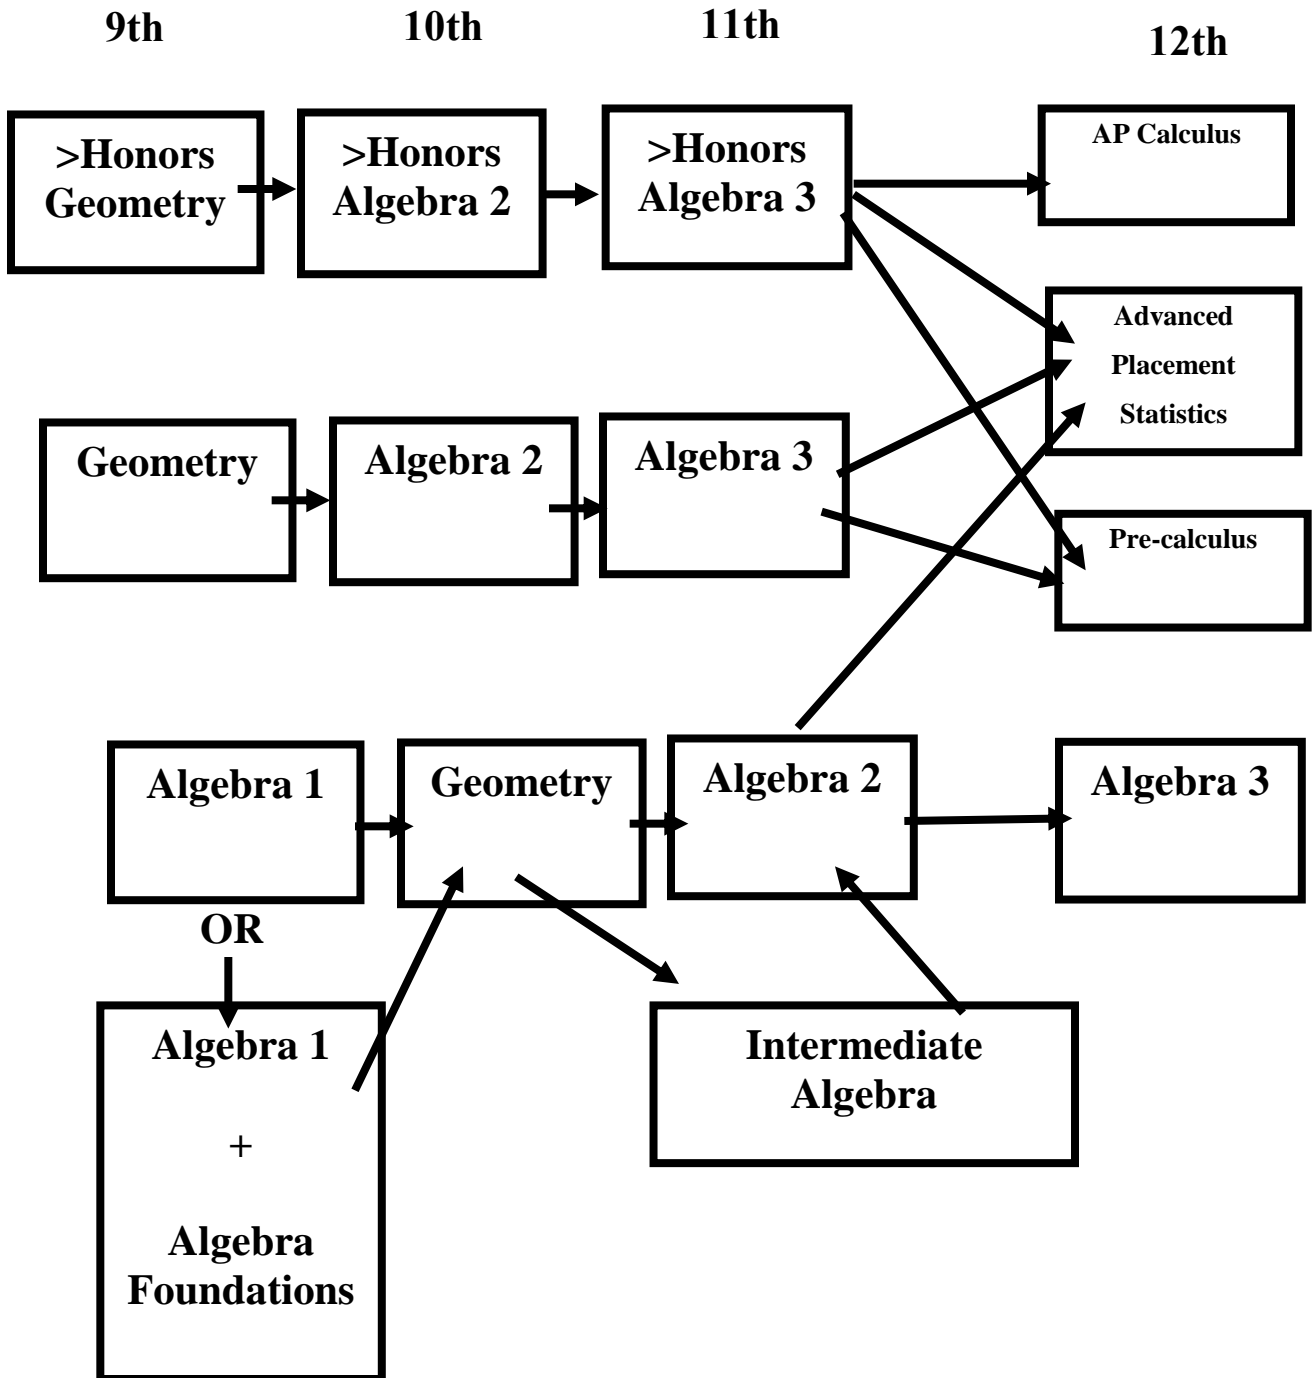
9th

10th

11th

12th

>Honors Geometry

>Honors Algebra 2

>Honors Algebra 3

AP Calculus

Advanced Placement Statistics

Geometry

Algebra 2

Algebra 3

Pre-calculus

Algebra 1

Geometry

Algebra 2

Algebra 3

OR

Algebra 1

+

Algebra Foundations

Intermediate Algebra